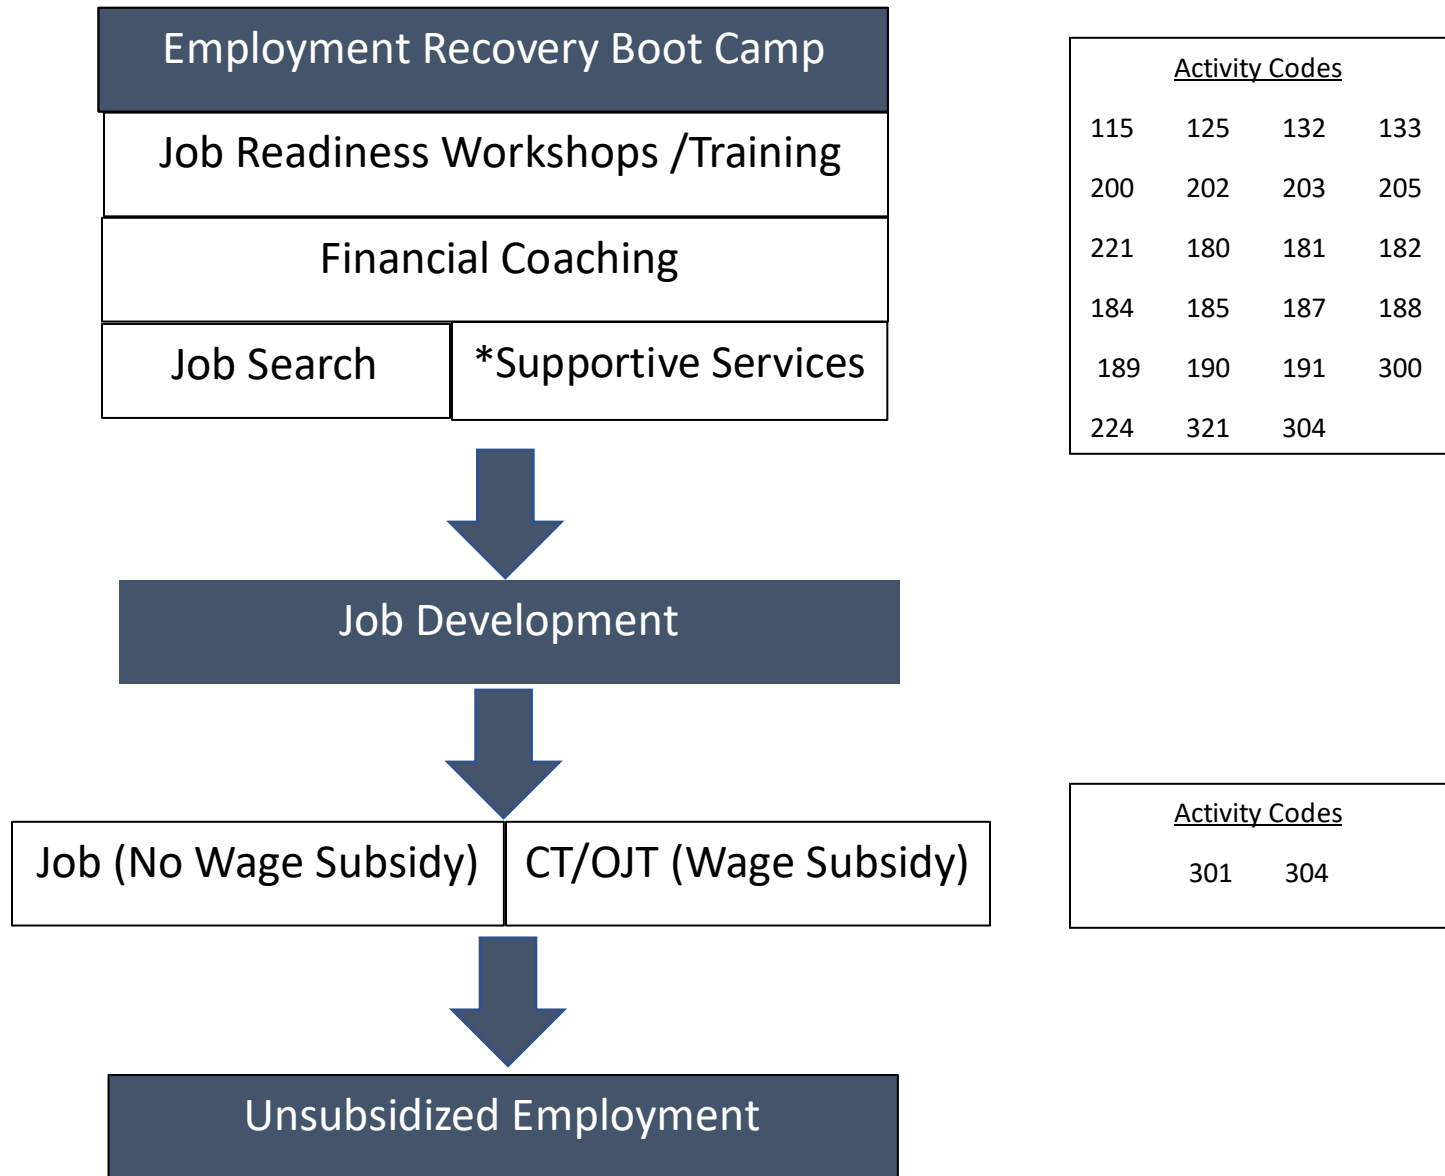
Employment Recovery Boot Camp

Job Readiness Workshops /Training

Financial Coaching

Job Search

*Supportive Services

Activity Codes

| | | | |
|---|---|---|---|
| 115 | 125 | 132 | 133 |
| 200 | 202 | 203 | 205 |
| 221 | 180 | 181 | 182 |
| 184 | 185 | 187 | 188 |
| 189 | 190 | 191 | 300 |
| 224 | 321 | 304 | |

Job Development

Job (No Wage Subsidy)

CT/OJT (Wage Subsidy)

Activity Codes

301 304

Unsubsidized Employment